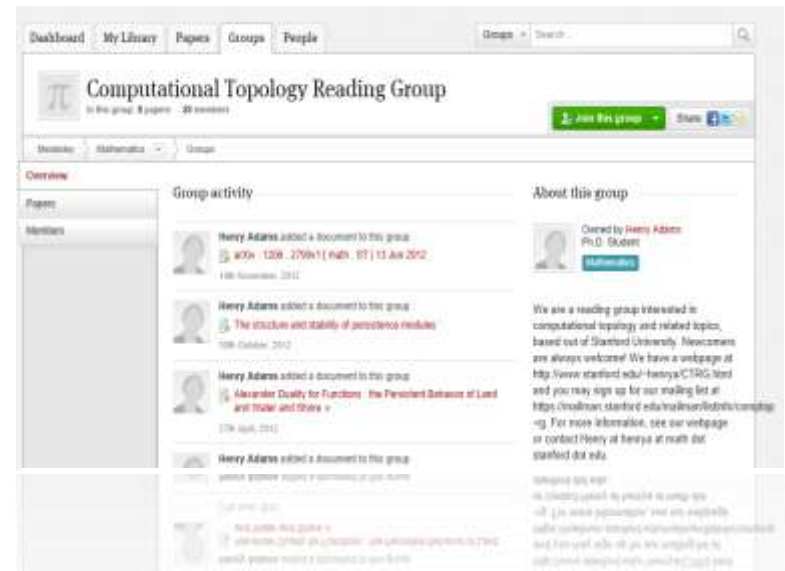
Dashboard My Library Papers Groups People

Groups Search

π Computational Topology Reading Group

In this group: 8 papers · 20 members

Join this group

Share

Mendeley › Mathematics › Groups

Overview

Papers

Members

Group activity

Henry Adams added a document to this group

arXiv : 1206 . 2790v1 [ math . ST ] 13 Jun 2012

14th November, 2012

Henry Adams added a document to this group

The structure and stability of persistence modules

10th October, 2012

Henry Adams added a document to this group

Alexander Duality for Functions : the Persistent Behavior of Land and Water and Shore »

17th April, 2012

Henry Adams added a document to this group

About this group

Owned by Henry Adams
Ph.D. Student
Mathematics

We are a reading group interested in computational topology and related topics, based out of Stanford University. Newcomers are always welcome! We have a webpage at http://www.stanford.edu/~henrya/CTRG.html and you may sign up for our mailing list at https://mailman.stanford.edu/mailman/listinfo/comptop-rg. For more information, see our webpage or contact Henry at henrya at math dot stanford dot edu.